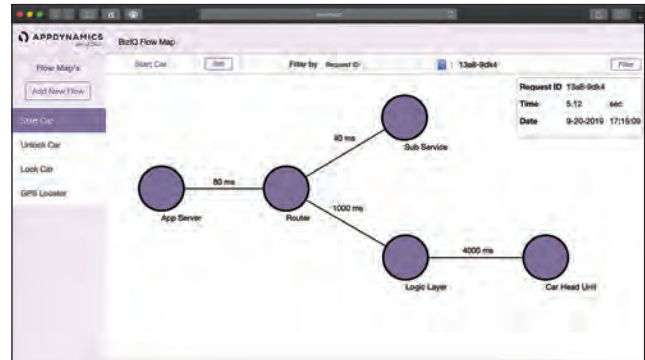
APPDYNAMICS

BizIQ Flow Map

Flow Map's

Add New Flow

Start Car

Unlock Car

Lock Car

GPS Locator

Start Car

Edit

Filter by Request ID

: 13a8-9dk4

Filter

| Request ID | 13a8-9dk4 | |
|---|---|---|
| Time | 5.12 | sec |
| Date | 9-20-2019 | 17:15:09 |

40 ms

Sub Service

80 ms

App Server

Router

1000 ms

4000 ms

Logic Layer

Car Head Unit